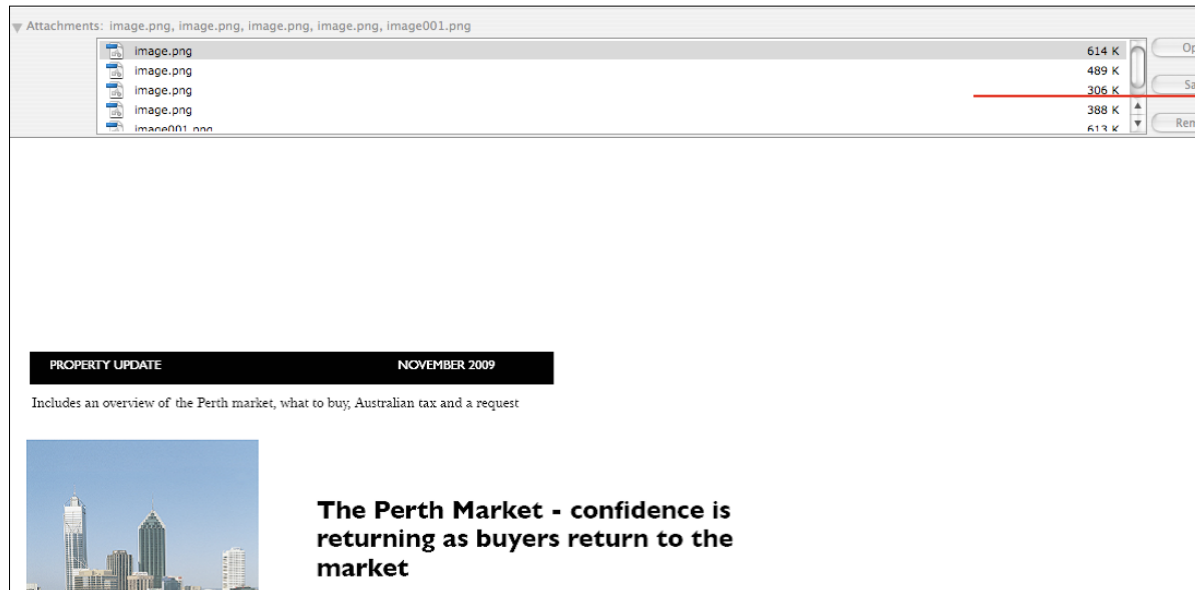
Attachments: image.png, image.png, image.png, image.png, image001.png

| | |
|---|---|
| image.png | 614 K |
| image.png | 489 K |
| image.png | 306 K |
| image.png | 388 K |
| image001.png | 613 K |

Op

Sa

Ren

PROPERTY UPDATE NOVEMBER 2009

Includes an overview of the Perth market, what to buy, Australian tax and a request

The Perth Market - confidence is returning as buyers return to the market